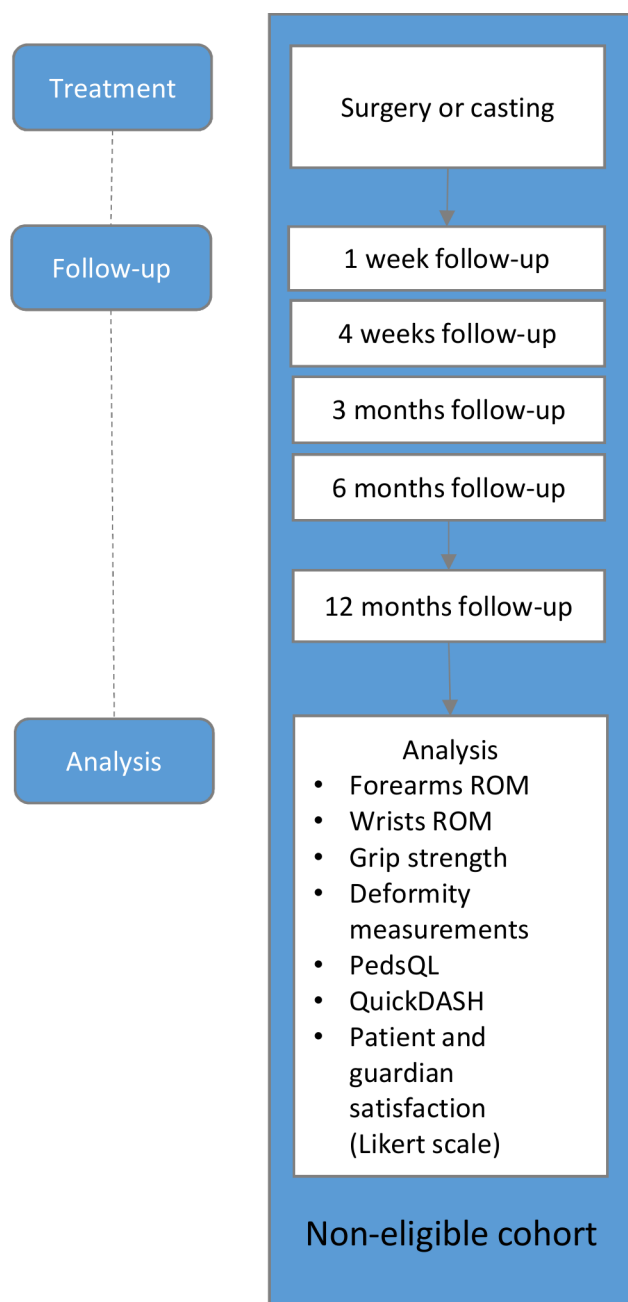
Treatment

Follow-up

Analysis

Surgery or casting

1 week follow-up

4 weeks follow-up

3 months follow-up

6 months follow-up

12 months follow-up

Analysis
- Forearms ROM
- Wrists ROM
- Grip strength
- Deformity measurements
- PedsQL
- QuickDASH
- Patient and guardian satisfaction (Likert scale)

Non-eligible cohort